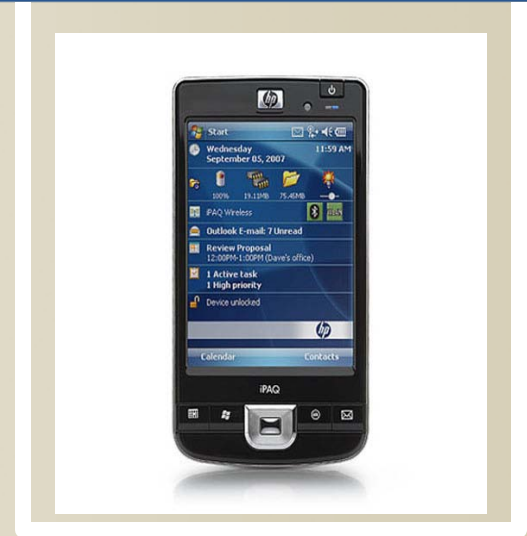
hp

Start

11:59 AM

Wednesday
September 05, 2007

100%

19.11MB

75.46MB

iPAQ Wireless

Outlook E-mail: 7 Unread

Review Proposal
12:00PM-1:00PM (Dave's office)

1 Active task
1 High priority

Device unlocked

hp

Calendar

Contacts

iPAQ